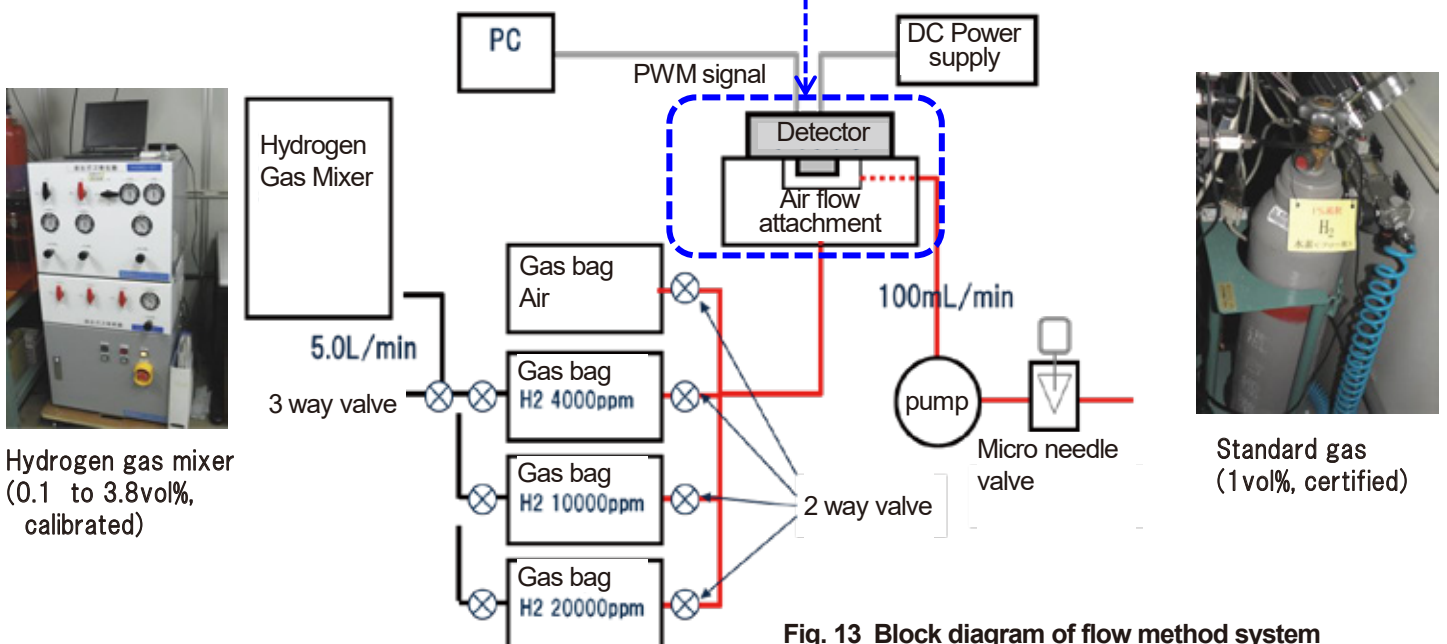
PC

DC Power supply

PWM signal

Detector

Air flow attachment

Hydrogen Gas Mixer

5.0L/min

3 way valve

Gas bag Air

Gas bag H2 4000ppm

Gas bag H2 10000ppm

Gas bag H2 20000ppm

100mL/min

pump

Micro needle valve

2 way valve

Hydrogen gas mixer (0.1 to 3.8vol%, calibrated)

Standard gas (1vol%, certified)

$H_2$

Fig. 13 Block diagram of flow method system